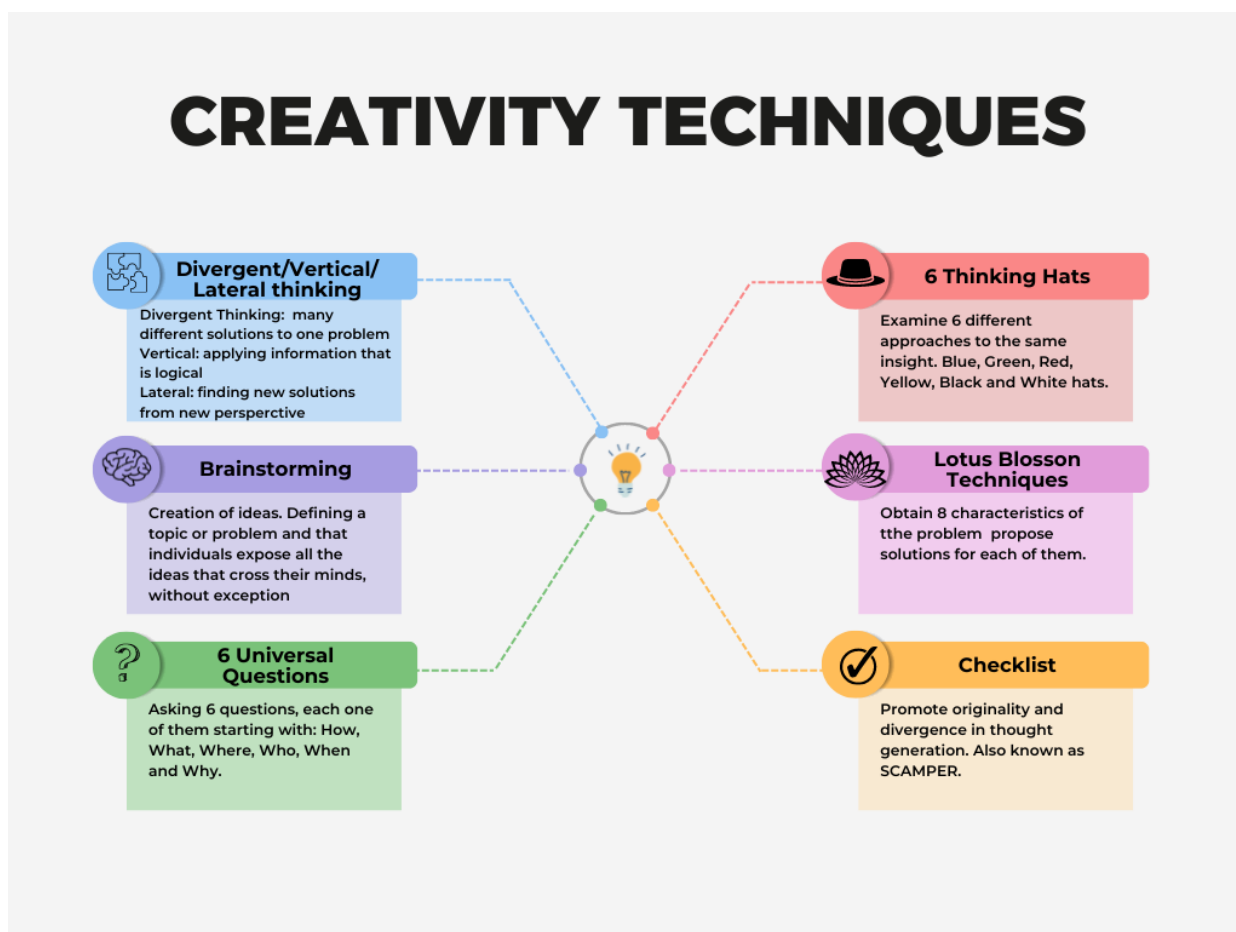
CREATIVITY TECHNIQUES

Divergent/Vertical/ Lateral thinking

Divergent Thinking: many different solutions to one problem
Vertical: applying information that is logical
Lateral: finding new solutions from new persperctive

Brainstorming

Creation of ideas. Defining a topic or problem and that individuals expose all the ideas that cross their minds, without exception

6 Universal Questions

Asking 6 questions, each one of them starting with: How, What, Where, Who, When and Why.

6 Thinking Hats

Examine 6 different approaches to the same insight. Blue, Green, Red, Yellow, Black and White hats.

Lotus Blosson Techniques

Obtain 8 characteristics of tthe problem propose solutions for each of them.

Checklist

Promote originality and divergence in thought generation. Also known as SCAMPER.